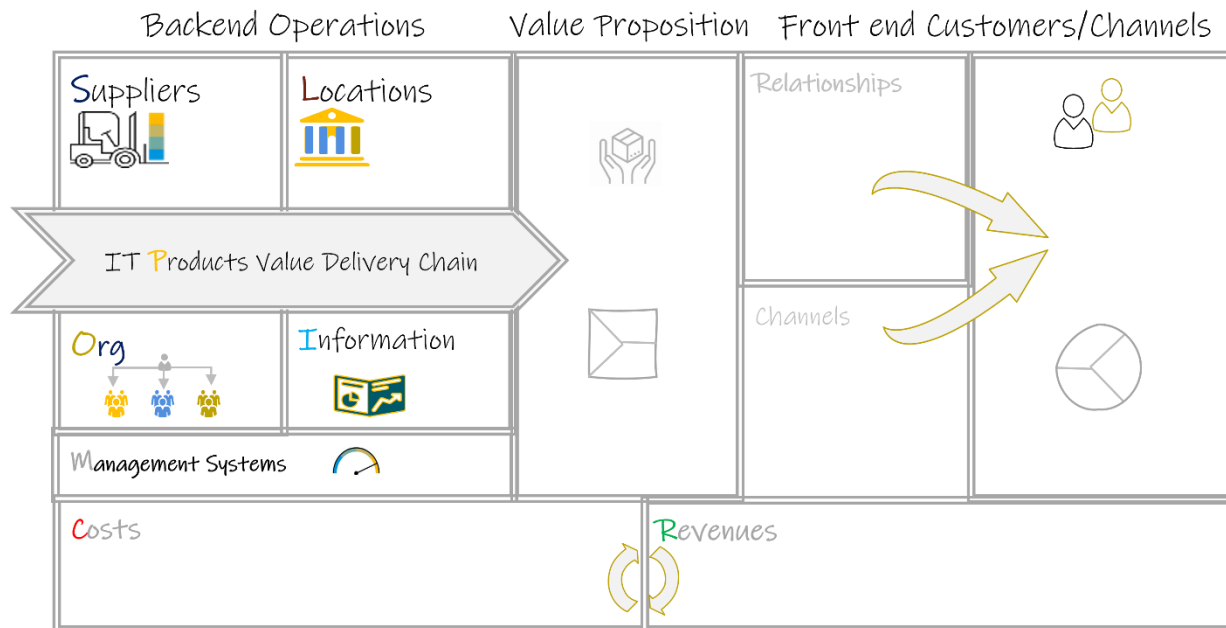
Backend Operations

Value Proposition

Front end Customers/Channels

Suppliers

Locations

Relationships

IT Products Value Delivery Chain

Channels

Org

Information

Management Systems

Costs

Revenues